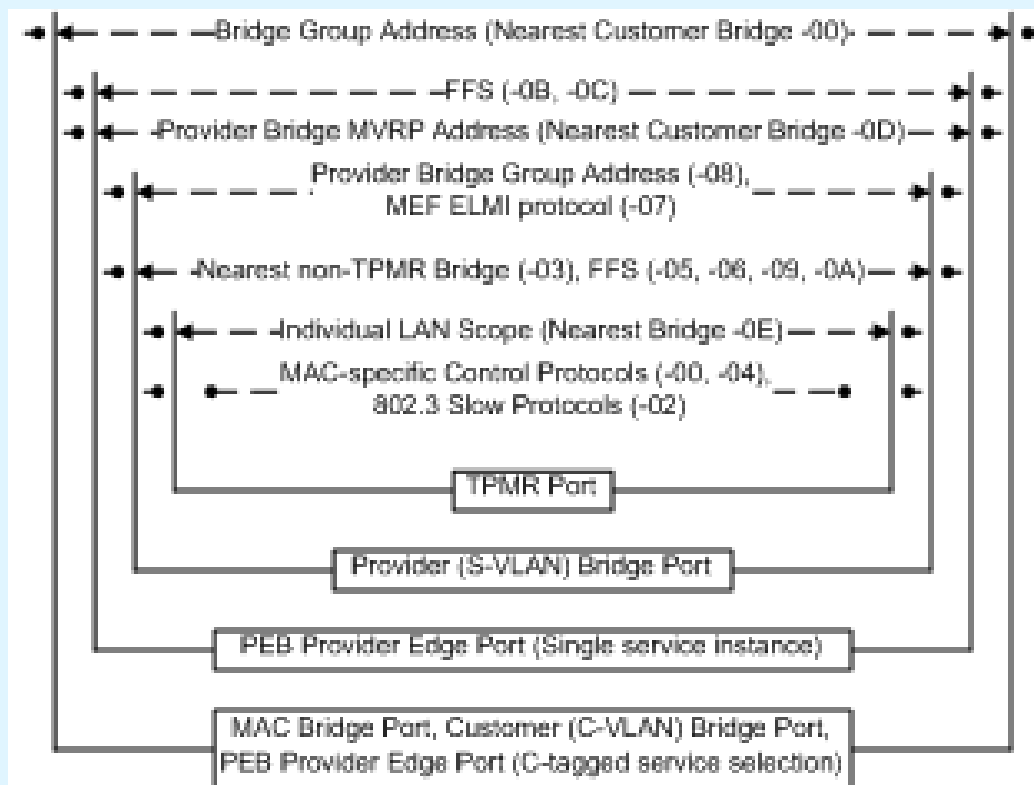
Bridge Group Address (Nearest Customer Bridge -00)

FFS (-0B, -0C)

Provider Bridge MVRP Address (Nearest Customer Bridge -0D)

Provider Bridge Group Address (-08), MEF ELMI protocol (-07)

Nearest non-TPMR Bridge (-03), FFS (-05, -06, -09, -0A)

Individual LAN Scope (Nearest Bridge -0E)

MAC-specific Control Protocols (-00, -04), 802.3 Slow Protocols (-02)

TPMR Port

Provider (S-VLAN) Bridge Port

PEB Provider Edge Port (Single service instance)

MAC Bridge Port, Customer (C-VLAN) Bridge Port, PEB Provider Edge Port (C-tagged service selection)